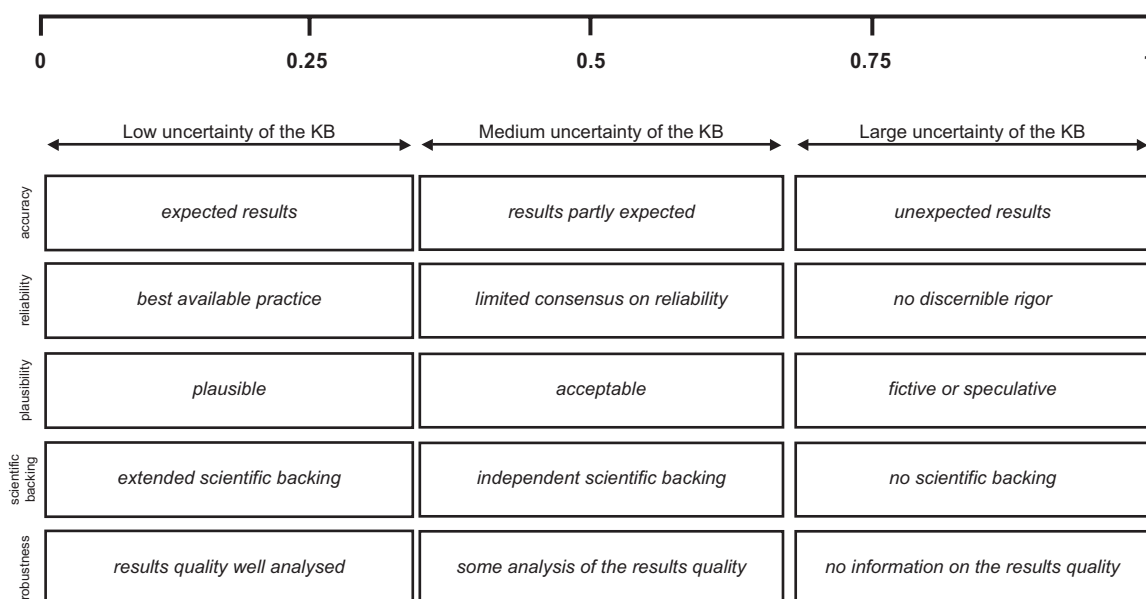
0 0.25 0.5 0.75

Low uncertainty of the KB | Medium uncertainty of the KB | Large uncertainty of the KB

| | Low uncertainty of the KB | Medium uncertainty of the KB | Large uncertainty of the KB |
|---|---|---|---|
| accuracy | expected results | results partly expected | unexpected results |
| reliability | best available practice | limited consensus on reliability | no discernible rigor |
| plausibility | plausible | acceptable | fictive or speculative |
| scientific backing | extended scientific backing | independent scientific backing | no scientific backing |
| robustness | results quality well analysed | some analysis of the results quality | no information on the results quality |